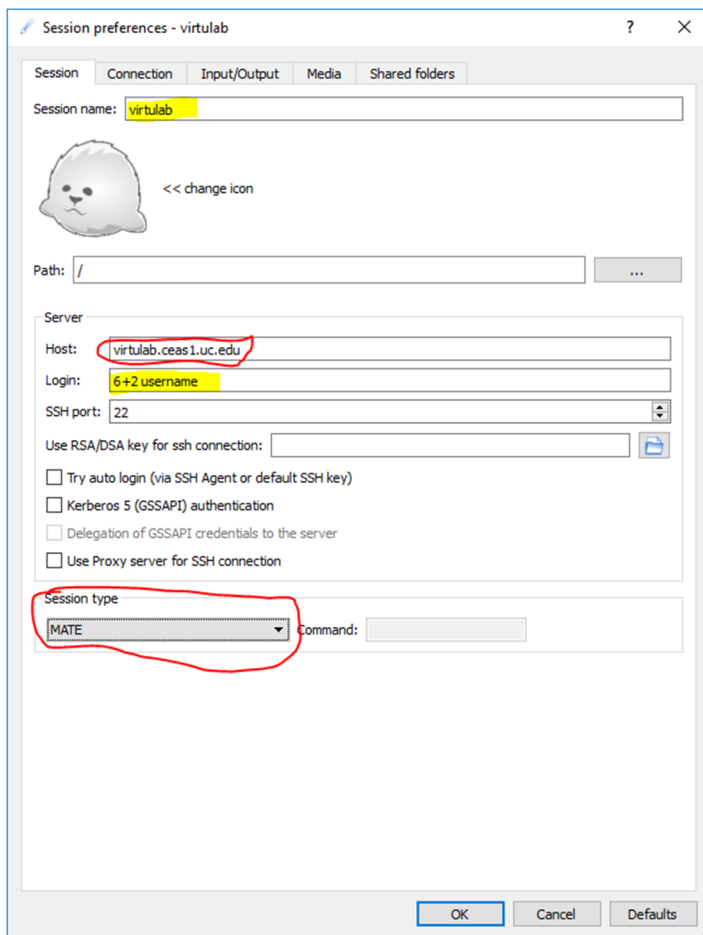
Session preferences - virtulab ? ✕

Session Connection Input/Output Media Shared folders

Session name: virtulab

<< change icon

Path: /

...

Server

Host: virtulab.ceas1.uc.edu

Login: 6+2 username

SSH port: 22

Use RSA/DSA key for ssh connection:

Try auto login (via SSH Agent or default SSH key)

Kerberos 5 (GSSAPI) authentication

Delegation of GSSAPI credentials to the server

Use Proxy server for SSH connection

Session type

MATE

Command:

OK Cancel Defaults